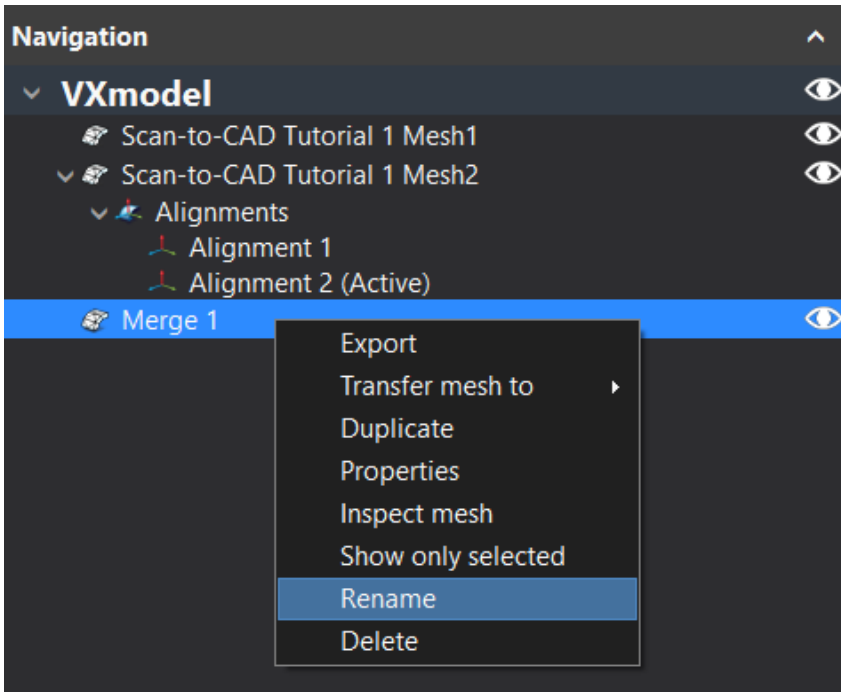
Navigation

VXmodel

Scan-to-CAD Tutorial 1 Mesh1

Scan-to-CAD Tutorial 1 Mesh2

Alignments

Alignment 1

Alignment 2 (Active)

Merge 1

Export

Transfer mesh to

Duplicate

Properties

Inspect mesh

Show only selected

Rename

Delete